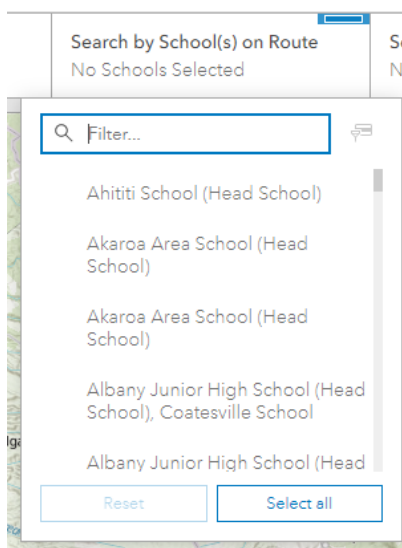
Search by School(s) on Route
No Schools Selected

S
N

Filter...

Ahititi School (Head School)

Akaroa Area School (Head School)

Akaroa Area School (Head School)

Albany Junior High School (Head School), Coatesville School

Albany Junior High School (Head

lga

Reset

Select all